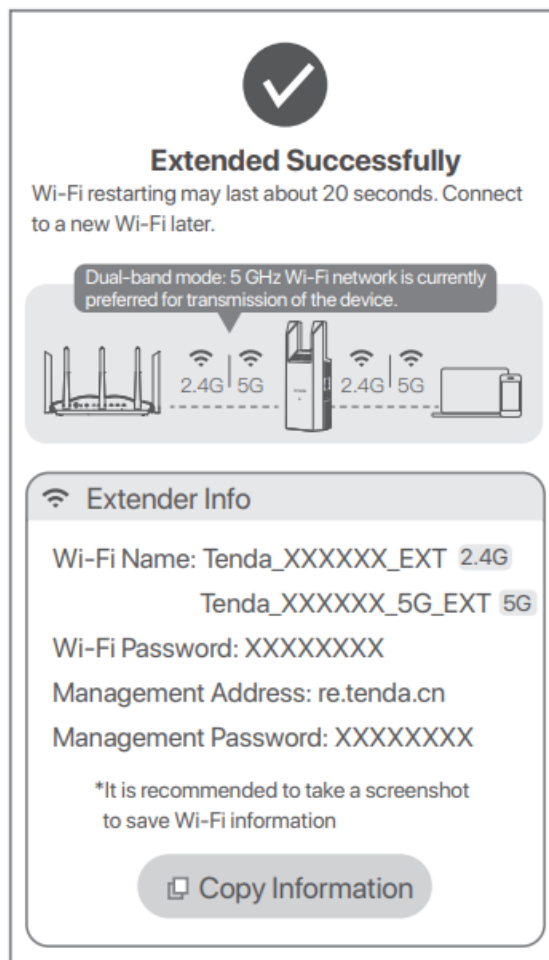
Extended Successfully

Wi-Fi restarting may last about 20 seconds. Connect to a new Wi-Fi later.

Dual-band mode: 5 GHz Wi-Fi network is currently preferred for transmission of the device.

2.4G | 5G

2.4G | 5G

Extender Info

Wi-Fi Name: Tenda_XXXXXX_EXT 2.4G

Tenda_XXXXXX_5G_EXT 5G

Wi-Fi Password: XXXXXXXX

Management Address: re.tenda.cn

Management Password: XXXXXXXX

*It is recommended to take a screenshot to save Wi-Fi information

Copy Information